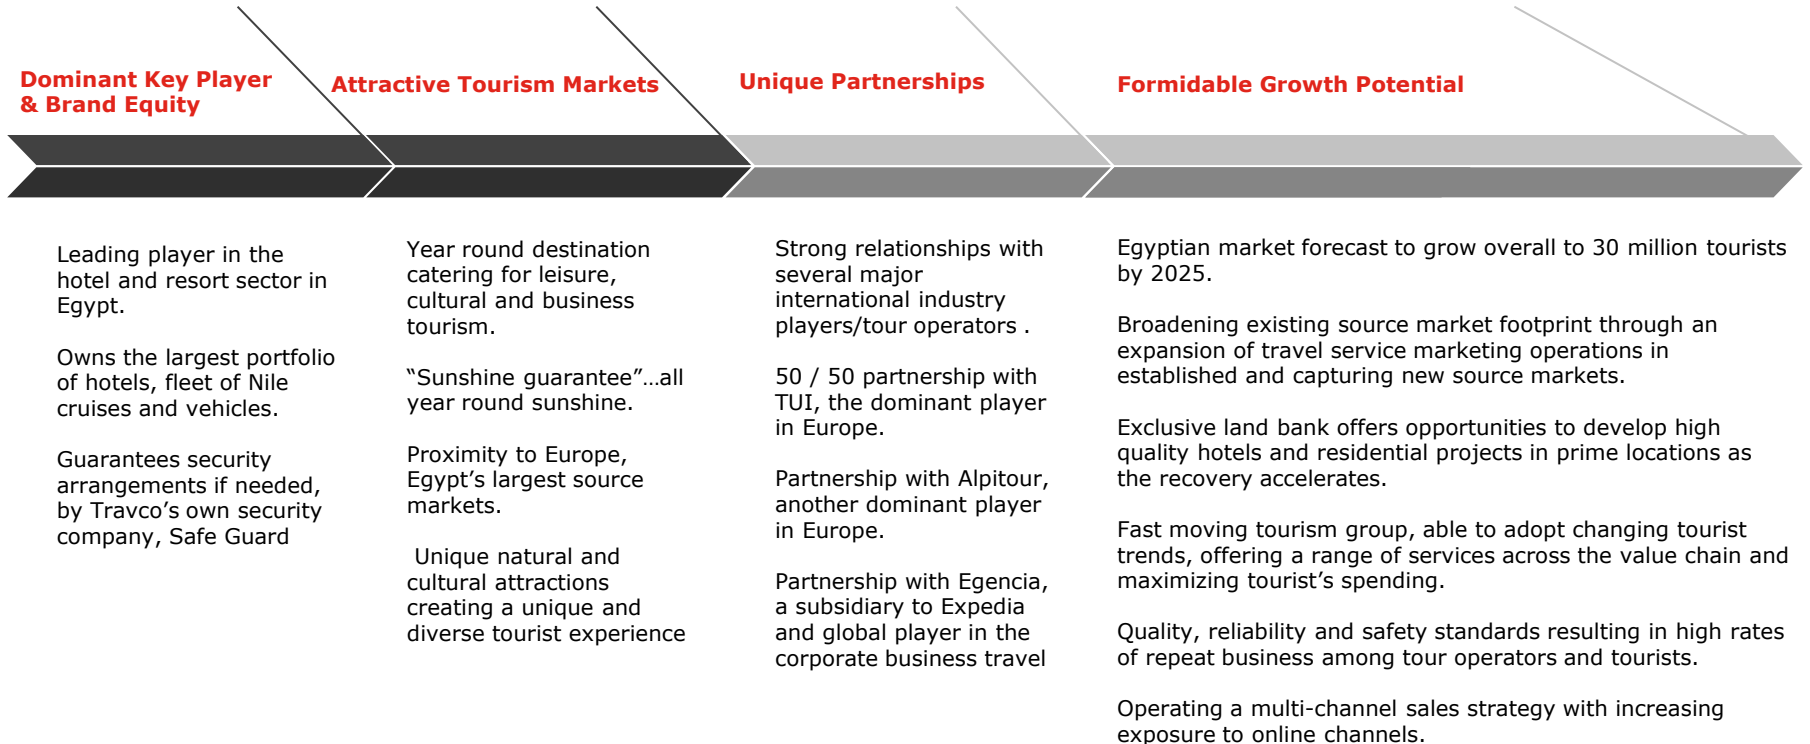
Dominant Key Player & Brand Equity

Attractive Tourism Markets

Unique Partnerships

Formidable Growth Potential

Leading player in the hotel and resort sector in Egypt.

Owns the largest portfolio of hotels, fleet of Nile cruises and vehicles.

Guarantees security arrangements if needed, by Travco's own security company, Safe Guard

Year round destination catering for leisure, cultural and business tourism.

"Sunshine guarantee"…all year round sunshine.

Proximity to Europe, Egypt's largest source markets.

Unique natural and cultural attractions creating a unique and diverse tourist experience

Strong relationships with several major international industry players/tour operators .

50 / 50 partnership with TUI, the dominant player in Europe.

Partnership with Alpitour, another dominant player in Europe.

Partnership with Egencia, a subsidiary to Expedia and global player in the corporate business travel

Egyptian market forecast to grow overall to 30 million tourists by 2025.

Broadening existing source market footprint through an expansion of travel service marketing operations in established and capturing new source markets.

Exclusive land bank offers opportunities to develop high quality hotels and residential projects in prime locations as the recovery accelerates.

Fast moving tourism group, able to adopt changing tourist trends, offering a range of services across the value chain and maximizing tourist's spending.

Quality, reliability and safety standards resulting in high rates of repeat business among tour operators and tourists.

Operating a multi-channel sales strategy with increasing exposure to online channels.